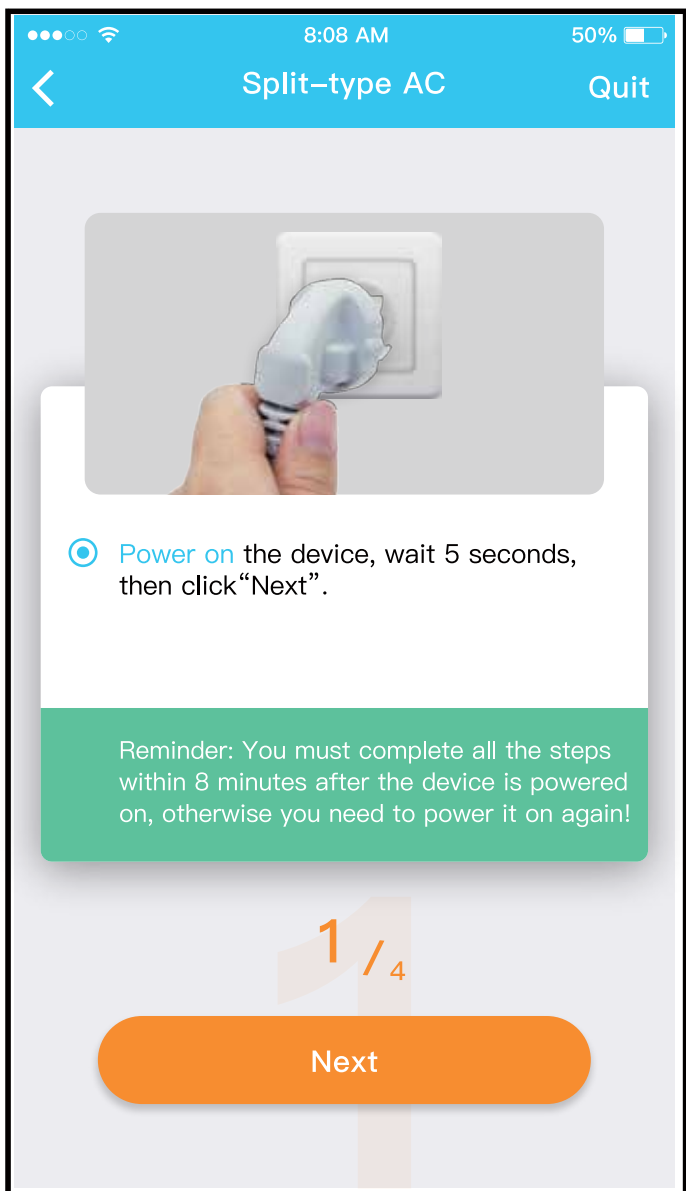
8:08 AM
50%

Split-type AC
Quit

Power on the device, wait 5 seconds, then click“Next”.

Reminder: You must complete all the steps within 8 minutes after the device is powered on, otherwise you need to power it on again!

1 / 4

Next